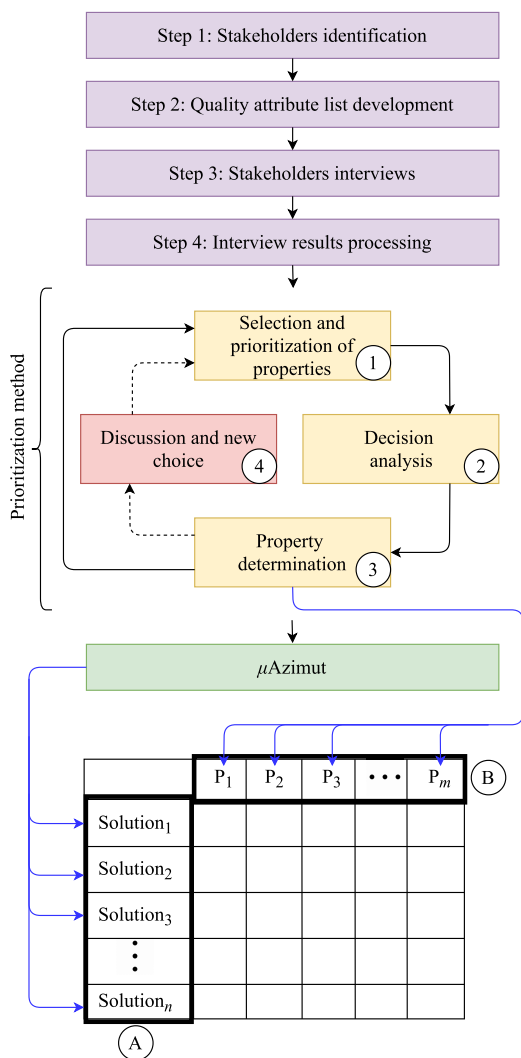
Step 1: Stakeholders identification

Step 2: Quality attribute list development

Step 3: Stakeholders interviews

Step 4: Interview results processing

Prioritization method

Selection and prioritization of properties 1

Decision analysis 2

Discussion and new choice 4

Property determination 3

$\mu$Azimut

| | $P_1$ | $P_2$ | $P_3$ | • • • | $P_m$ |
|---|---|---|---|---|---|
| $Solution_1$ | | | | | |
| $Solution_2$ | | | | | |
| $Solution_3$ | | | | | |
| ⋮ | | | | | |
| $Solution_n$ | | | | | |

B

A